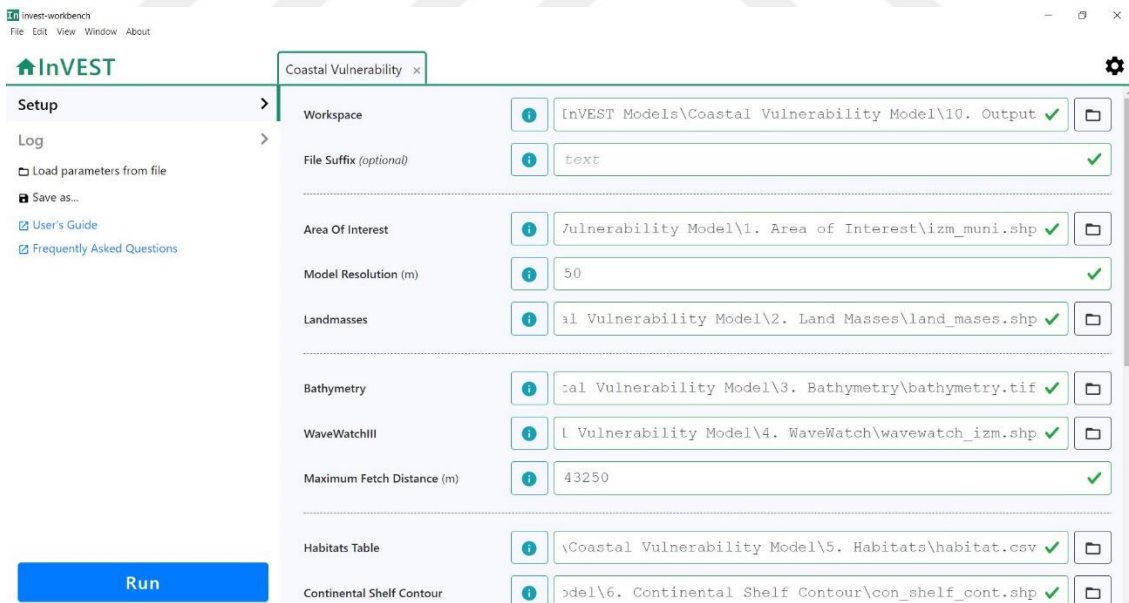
invest-workbench
File Edit View Window About

InVEST

Setup

Log

Load parameters from file

Save as...

User's Guide

Frequently Asked Questions

Run

Coastal Vulnerability ×

Workspace
InVEST Models\Coastal Vulnerability Model\10. Output

File Suffix (optional)
text

Area Of Interest
Julnerability Model\1. Area of Interest\izm_muni.shp

Model Resolution (m)
50

Landmasses
al Vulnerability Model\2. Land Masses\land_mases.shp

Bathymetry
cal Vulnerability Model\3. Bathymetry\bathymetry.tif

WaveWatchIII
l Vulnerability Model\4. WaveWatch\wavewatch_izm.shp

Maximum Fetch Distance (m)
43250

Habitats Table
\Coastal Vulnerability Model\5. Habitats\habitat.csv

Continental Shelf Contour
odel\6. Continental Shelf Contour\con_shelf_cont.shp